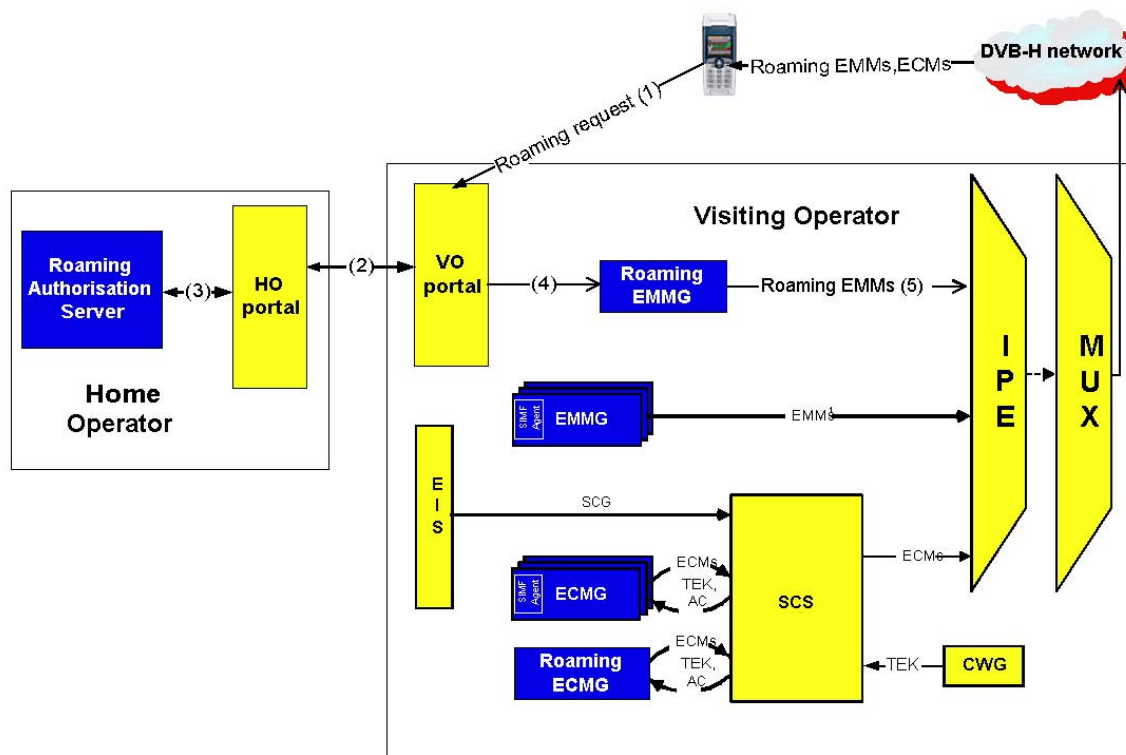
Roaming EMMs,ECMs

DVB-H network

Roaming request (1)

Visiting Operator

Roaming Authorisation Server

(3)

HO portal

(2)

VO portal

(4)

Roaming EMMG

Roaming EMMs (5)

I P E

M U X

Home Operator

SIMF Agent

EMMG

EMMs

E I S

SCG

SCS

ECMs

SIMF Agent

ECMG

ECMs TEK, AC

Roaming ECMG

ECMs TEK, AC

TEK

CWG